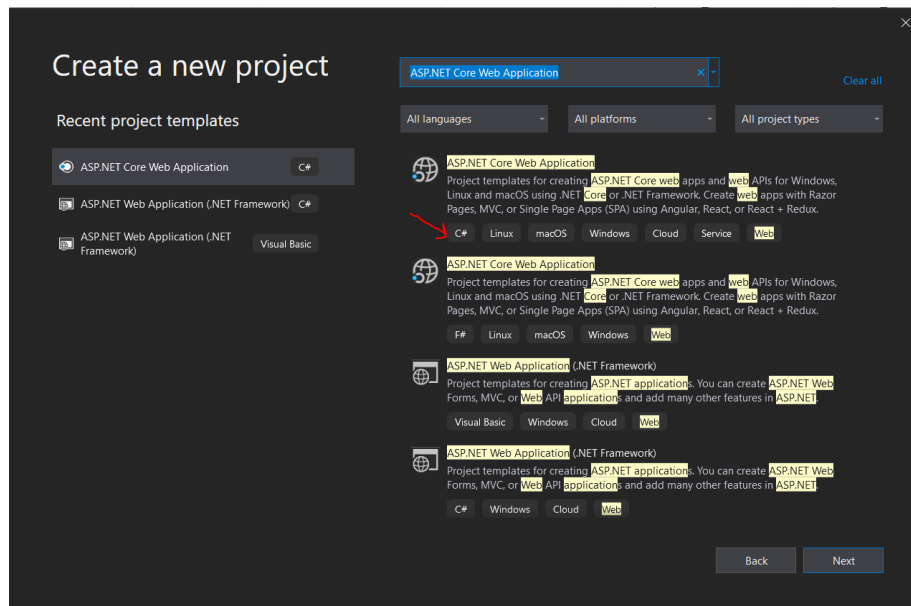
Create a new project

Recent project templates

ASP.NET Core Web Application C#

ASP.NET Web Application (.NET Framework) C#

ASP.NET Web Application (.NET Framework) Visual Basic

ASP.NET Core Web Application ×

Clear all

All languages

All platforms

All project types

ASP.NET Core Web Application

Project templates for creating ASP.NET Core web apps and web APIs for Windows, Linux and macOS using .NET Core or .NET Framework. Create web apps with Razor Pages, MVC, or Single Page Apps (SPA) using Angular, React, or React + Redux.

C# Linux macOS Windows Cloud Service Web

ASP.NET Core Web Application

Project templates for creating ASP.NET Core web apps and web APIs for Windows, Linux and macOS using .NET Core or .NET Framework. Create web apps with Razor Pages, MVC, or Single Page Apps (SPA) using Angular, React, or React + Redux.

F# Linux macOS Windows Web

ASP.NET Web Application (.NET Framework)

Project templates for creating ASP.NET applications. You can create ASP.NET Web Forms, MVC, or Web API applications and add many other features in ASP.NET.

Visual Basic Windows Cloud Web

ASP.NET Web Application (.NET Framework)

Project templates for creating ASP.NET applications. You can create ASP.NET Web Forms, MVC, or Web API applications and add many other features in ASP.NET.

C# Windows Cloud Web

Back

Next